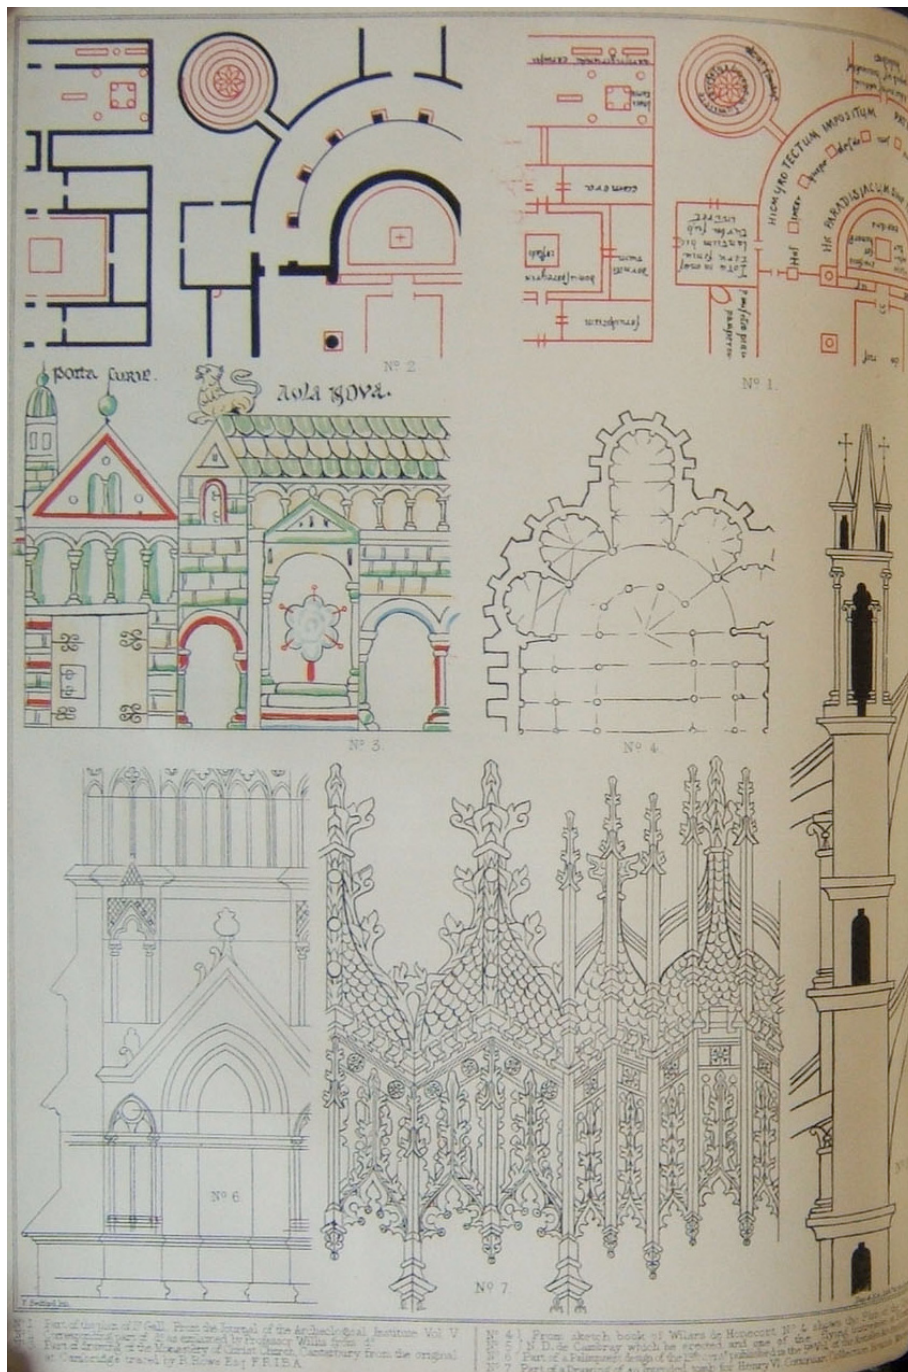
N° 2.

N° 1.

HIC MYRO TECTUM IMPOSITUM

HIC PARADISIACUM

porta surie

AULA NOVA.

N° 3.

N° 4.

N° 6

N° 7.

N° 1. Part of the plan of S. Gall. From the Journal of the Archaeological Institute Vol. V.
N° 2. Corresponding part of . . . as explained by Professor Willis . . .
N° 3. Part of drawing of the Monastery of Christ Church, Canterbury from the original at Cambridge traced by R. Rowe Esq. F.R.I.B.A.

N° 4. From sketch book of Wilars de Honecort. N° 4 shows the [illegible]
N° 5. N. D. de Cambray which he erected and one of the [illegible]
N° 6. Part of a Palimpsest design of the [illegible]
N° 7. Part of a design of an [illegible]

T. Bedford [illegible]